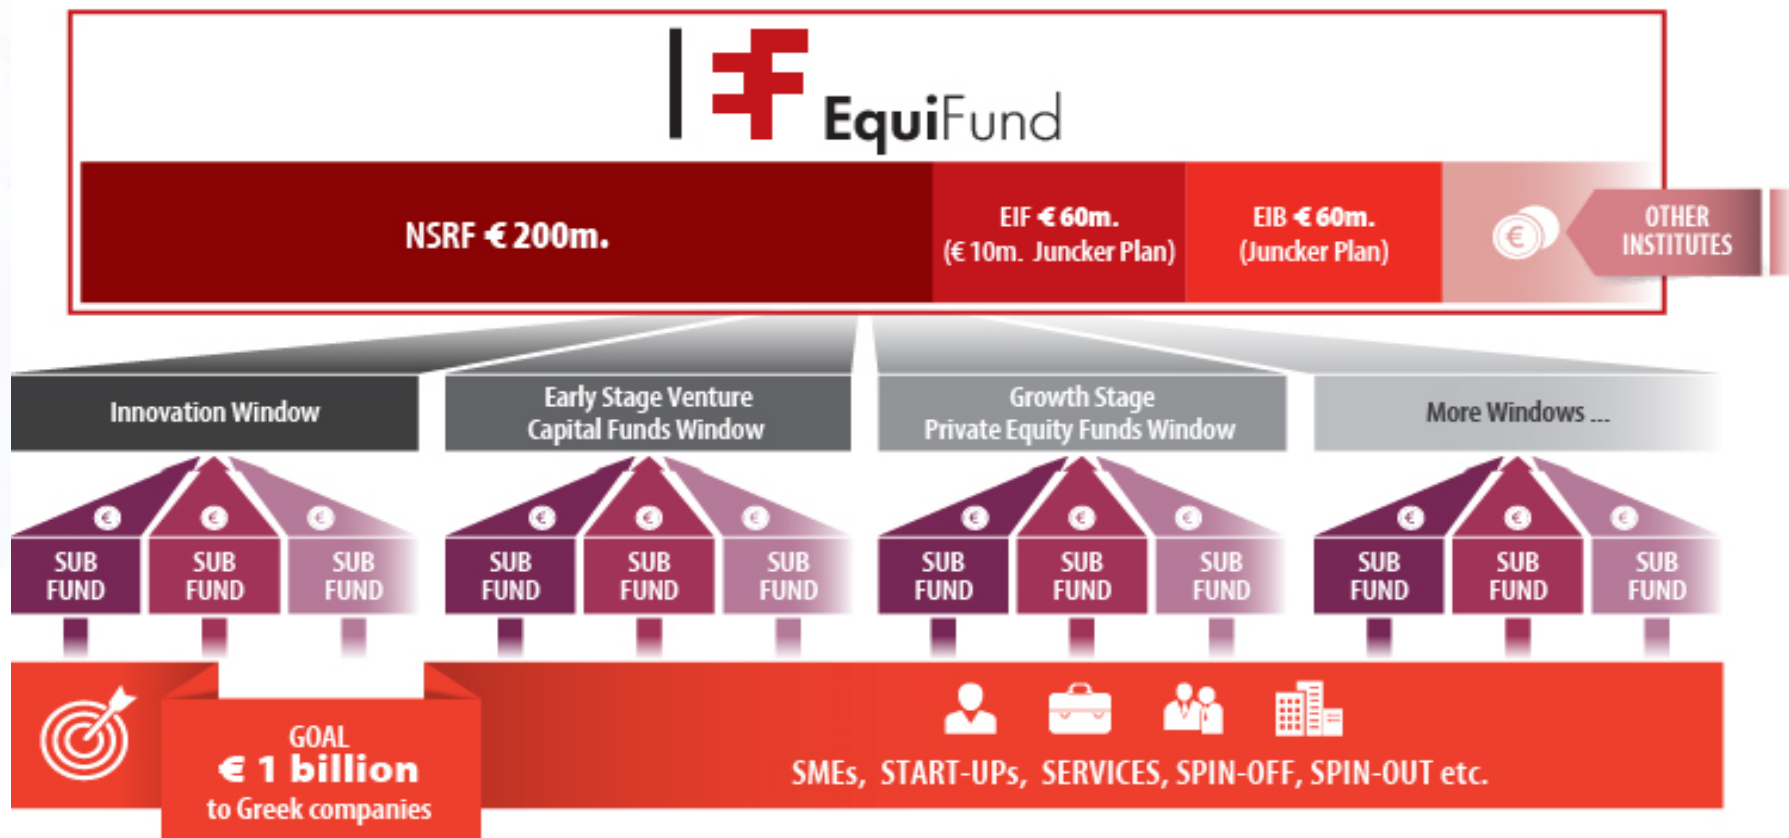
EquiFund

NSRF € 200m.

EIF € 60m. (€ 10m. Juncker Plan)

EIB € 60m. (Juncker Plan)

OTHER INSTITUTES

Innovation Window

Early Stage Venture Capital Funds Window

Growth Stage Private Equity Funds Window

More Windows ...

SUB FUND
SUB FUND
SUB FUND
SUB FUND
SUB FUND
SUB FUND
SUB FUND
SUB FUND
SUB FUND
SUB FUND
SUB FUND
SUB FUND

GOAL
€ 1 billion
to Greek companies

SMEs, START-UPs, SERVICES, SPIN-OFF, SPIN-OUT etc.